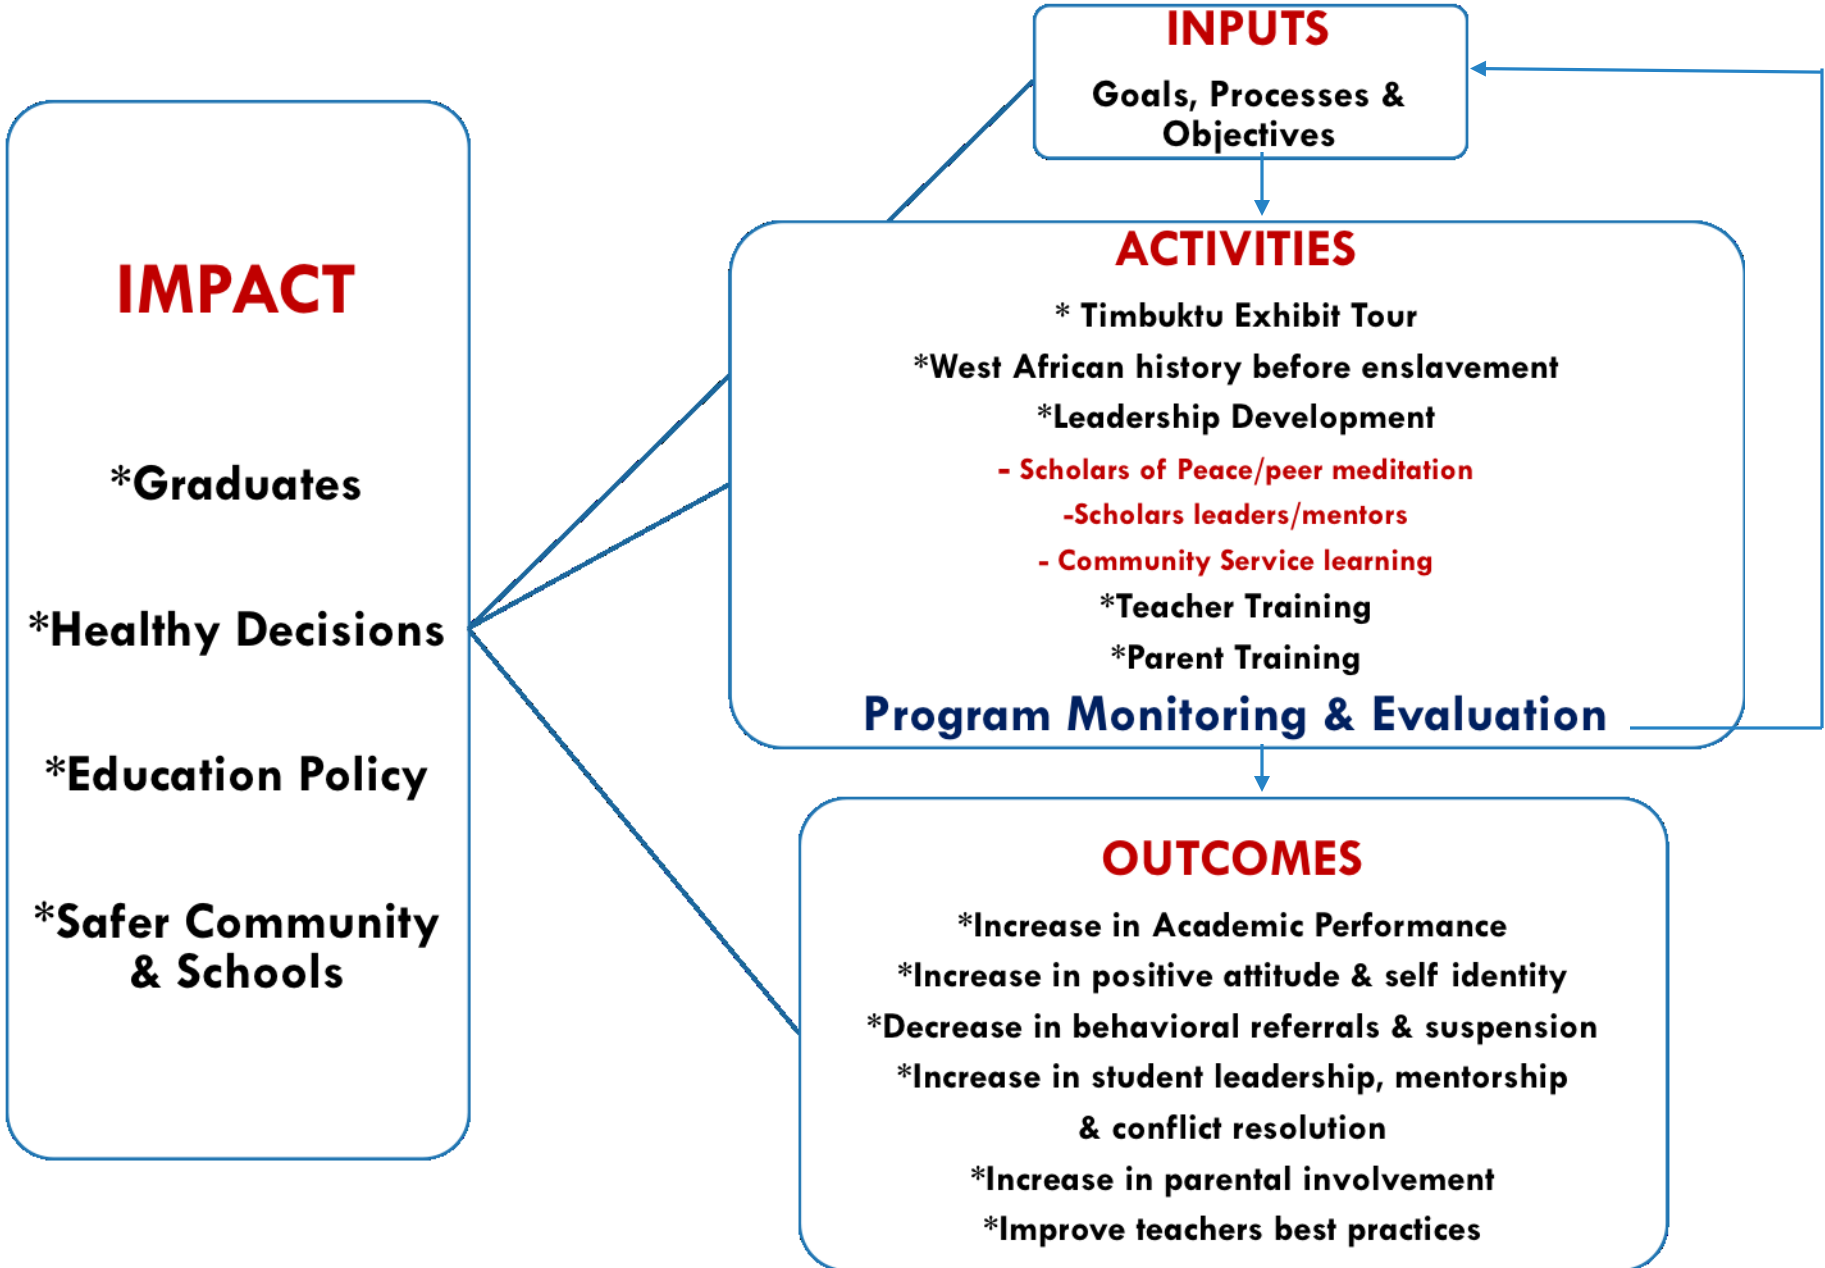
IMPACT

*Graduates

*Healthy Decisions

*Education Policy

*Safer Community & Schools

INPUTS

Goals, Processes & Objectives

ACTIVITIES

* Timbuktu Exhibit Tour

*West African history before enslavement

*Leadership Development

- Scholars of Peace/peer meditation

-Scholars leaders/mentors

- Community Service learning

*Teacher Training

*Parent Training

Program Monitoring & Evaluation

OUTCOMES

*Increase in Academic Performance

*Increase in positive attitude & self identity

*Decrease in behavioral referrals & suspension

*Increase in student leadership, mentorship & conflict resolution

*Increase in parental involvement

*Improve teachers best practices